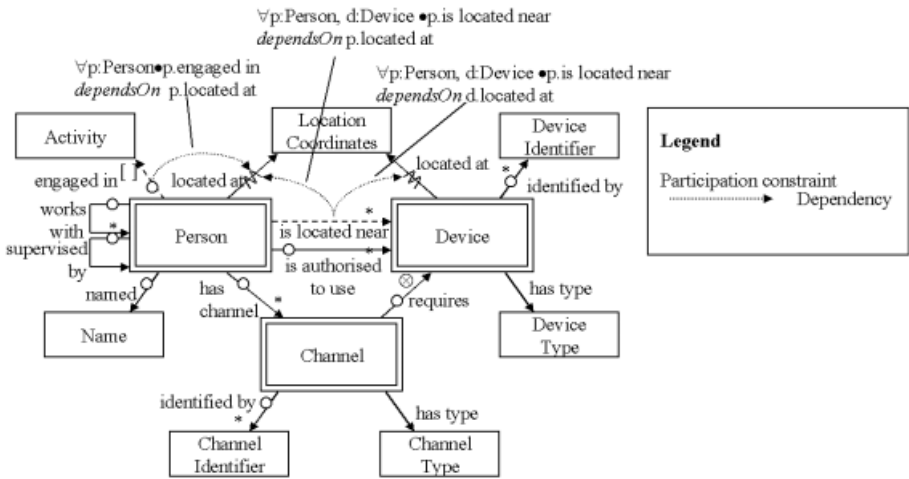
∀p:Person, d:Device •p.is located near *dependsOn* p.located at

∀p:Person•p.engaged in *dependsOn* p.located at

∀p:Person, d:Device •p.is located near *dependsOn* d.located at

Activity

Location Coordinates

Device Identifier

Legend

Participation constraint

Dependency

engaged in

located at

located at

identified by

works with

supervised by

Person

is located near

is authorised to use

Device

named

has channel

requires

has type

Name

Channel

Device Type

identified by

has type

Channel Identifier

Channel Type